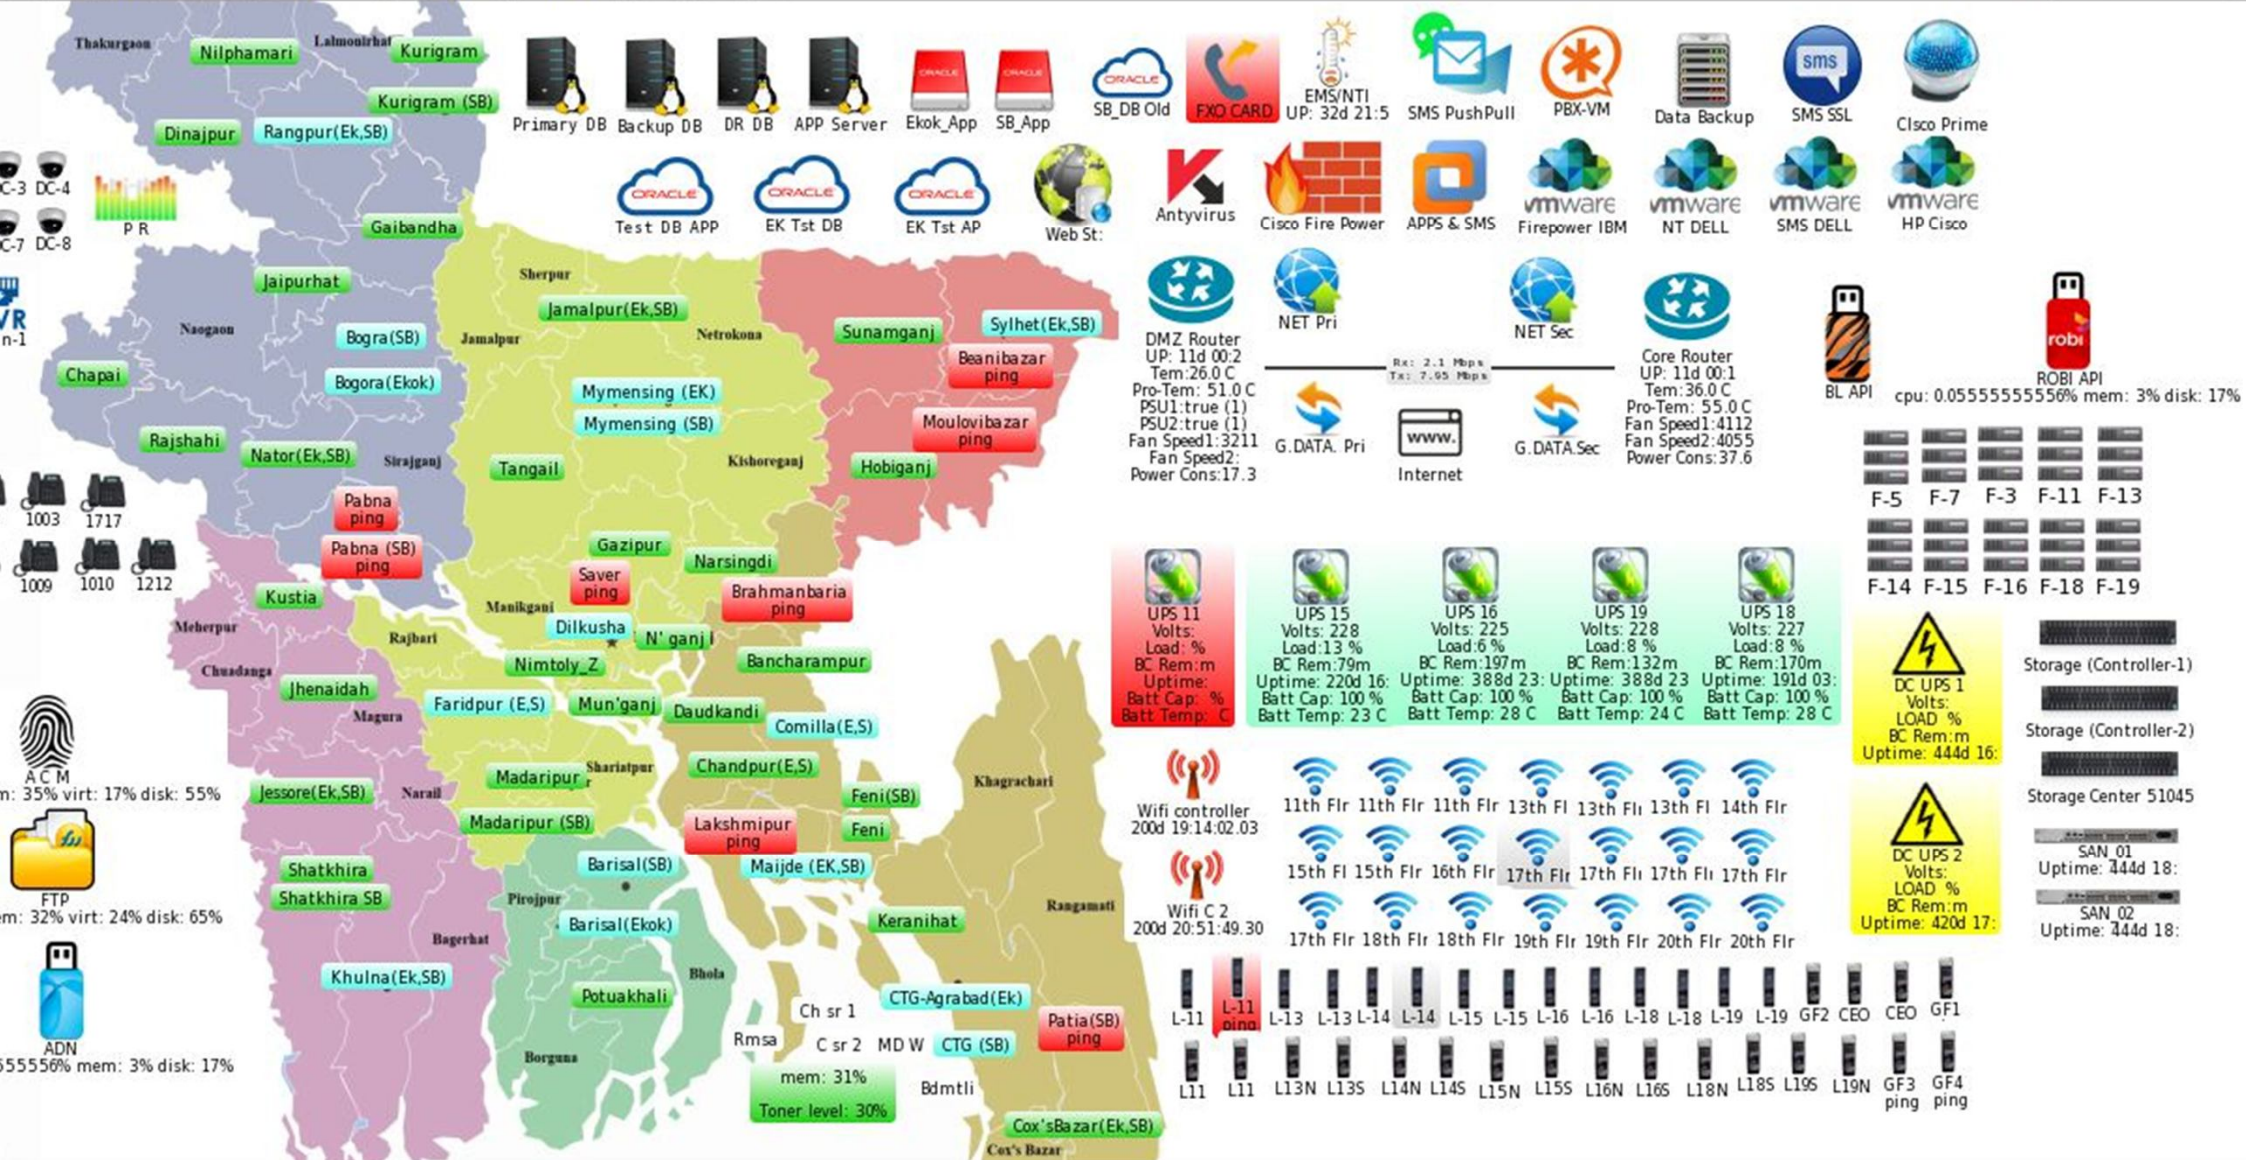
Thakurgaon Nilphamari Lalmonirhat Kurigram
Kurigram (SB)
Dinajpur Rangpur(Ek,SB)
C-3 DC-4
C-7 DC-8
P R
Gaibandha
Jaipurhat
Naogaon Bogra(SB)
Bogora(Ekok)
Chapai
Rajshahi Nator(Ek,SB) Sirajganj
1003 1717
1009 1010 1212
Pabna ping
Pabna (SB) ping
Kustia
Meherpur
Chuadanga
Jhenaidah
Magura
A C M
m: 35% virt: 17% disk: 55%
Jessore(Ek,SB) Narail
FTP
em: 32% virt: 24% disk: 65%
Shatkhira
Shatkhira SB
Bagerhat
Khulna(Ek,SB)
ADN
555556% mem: 3% disk: 17%

Primary DB Backup DB DR DB APP Server Ekok_App SB_App SB_DB Old FXO CARD EMS/NTI UP: 32d 21:5 SMS PushPull PBX-VM Data Backup SMS SSL Cisco Prime
Test DB APP EK Tst DB EK Tst AP Web St: Antyvirus Cisco Fire Power APPS & SMS Firepower IBM NT DELL SMS DELL HP Cisco

Sherpur
Jamalpur(Ek,SB)
Jamalpur Netrokona
Sunamganj Sylhet(Ek,SB)
Beanibazar ping
Moulovibazar ping
Mymensing (EK)
Mymensing (SB)
Tangail Kishoreganj Hobiganj
Gazipur
Narsingdi
Saver ping
Brahmanbaria ping
Manikganj
Rajbari
Dilkusha
N' ganj
Nimtoly_Z
Bancharampur
Faridpur (E,S)
Mun'ganj
Daudkandi
Comilla(E,S)
Madaripur Shariatpur
Chandpur(E,S)
Feni(SB)
Madaripur (SB)
Lakshmipur ping
Feni
Barisal(SB)
Maijde (EK,SB)
Pirojpur
Barisal(Ekok)
Keranihat
Khagrachari
Rangamati
Bhola
Potuakhali
Ch sr 1
CTG-Agrabad(Ek)
Rmsa
C sr 2 MD W CTG (SB)
Patia(SB) ping
mem: 31%
Toner level: 30%
Bdmtli
Borguna
Cox'sBazar(Ek,SB)
Cox's Bazar

DMZ Router
UP: 11d 00:2
Tem:26.0 C
Pro-Tem: 51.0 C
PSU1:true (1)
PSU2:true (1)
Fan Speed1:3211
Fan Speed2:
Power Cons:17.3
NET Pri
Rx: 2.1 Mbps
Tx: 7.95 Mbps
NET Sec
Core Router
UP: 11d 00:1
Tem:36.0 C
Pro-Tem: 55.0 C
Fan Speed1:4112
Fan Speed2:4055
Power Cons:37.6
BL API
ROBI API
cpu: 0.055555555556% mem: 3% disk: 17%
G.DATA. Pri Internet G.DATA.Sec
F-5 F-7 F-3 F-11 F-13
F-14 F-15 F-16 F-18 F-19

UPS 11
Volts:
Load: %
BC Rem:m
Uptime:
Batt Cap: %
Batt Temp: C

UPS 15
Volts: 228
Load:13 %
BC Rem:79m
Uptime: 220d 16:
Batt Cap: 100 %
Batt Temp: 23 C

UPS 16
Volts: 225
Load:6 %
BC Rem:197m
Uptime: 388d 23:
Batt Cap: 100 %
Batt Temp: 28 C

UPS 19
Volts: 228
Load:8 %
BC Rem:132m
Uptime: 388d 23
Batt Cap: 100 %
Batt Temp: 24 C

UPS 18
Volts: 227
Load:8 %
BC Rem:170m
Uptime: 191d 03:
Batt Cap: 100 %
Batt Temp: 28 C

DC UPS 1
Volts:
LOAD %
BC Rem:m
Uptime: 444d 16:

DC UPS 2
Volts:
LOAD %
BC Rem:m
Uptime: 420d 17:

Storage (Controller-1)
Storage (Controller-2)
Storage Center 51045
SAN_01
Uptime: 444d 18:
SAN_02
Uptime: 444d 18:

Wifi controller
200d 19:14:02.03
Wifi C 2
200d 20:51:49.30
11th Flr 11th Flr 11th Flr 13th Fl 13th Fl 13th Fl 14th Flr
15th Fl 15th Flr 16th Flr 17th Flr 17th Flr 17th Flr 17th Flr
17th Flr 18th Flr 18th Flr 19th Flr 19th Flr 20th Flr 20th Flr

L-11 L-11 ping L-13 L-13 L-14 L-14 L-15 L-15 L-16 L-16 L-18 L-18 L-19 L-19 GF2 CEO CEO GF1
L11 L11 L13N L13S L14N L14S L15N L15S L16N L16S L18N L18S L19S L19N GF3 ping GF4 ping